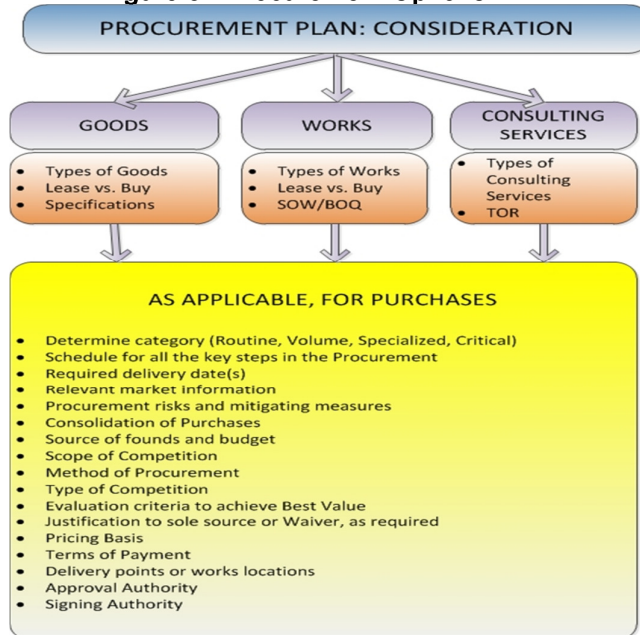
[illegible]

PROCUREMENT PLAN: CONSIDERATION

GOODS

- Types of Goods
- Lease vs. Buy
- Specifications

WORKS

- Types of Works
- Lease vs. Buy
- SOW/BOQ

CONSULTING SERVICES

- Types of Consulting Services
- TOR

AS APPLICABLE, FOR PURCHASES

- Determine category (Routine, Volume, Specialized, Critical)
- Schedule for all the key steps in the Procurement
- Required delivery date(s)
- Relevant market information
- Procurement risks and mitigating measures
- Consolidation of Purchases
- Source of founds and budget
- Scope of Competition
- Method of Procurement
- Type of Competition
- Evaluation criteria to achieve Best Value
- Justification to sole source or Waiver, as required
- Pricing Basis
- Terms of Payment
- Delivery points or works locations
- Approval Authority
- Signing Authority